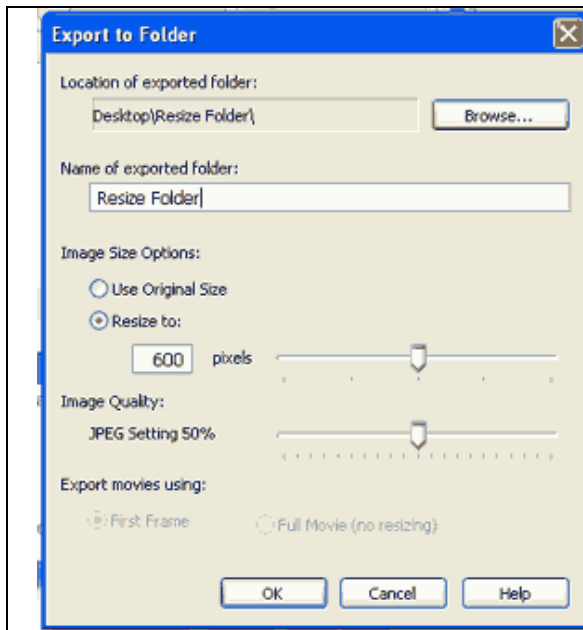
Export to Folder

Location of exported folder:

Desktop\Resize Folder\

Browse...

Name of exported folder:

Resize Folder

Image Size Options:

Use Original Size

Resize to:

600 pixels

Image Quality:

JPEG Setting 50%

Export movies using:

First Frame

Full Movie (no resizing)

OK

Cancel

Help